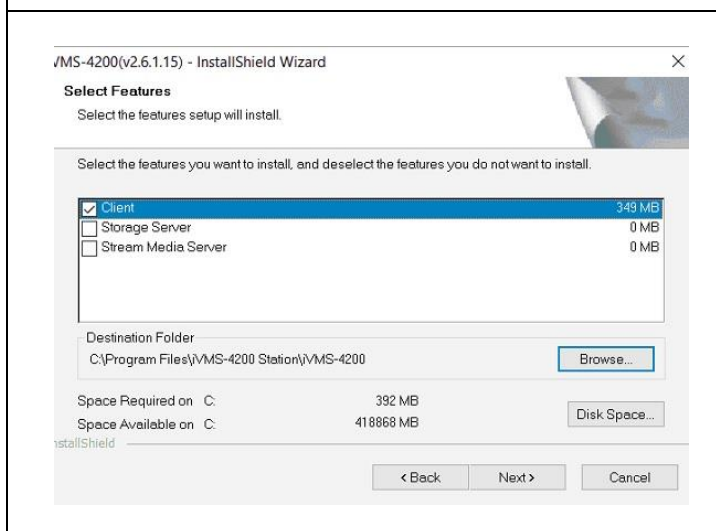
/MS-4200(v2.6.1.15) - InstallShield Wizard
×

Select Features
Select the features setup will install.

Select the features you want to install, and deselect the features you do not want to install.

| | | |
|---|---|---|
| ☑ | Client | 349 MB |
| ☐ | Storage Server | 0 MB |
| ☐ | Stream Media Server | 0 MB |

Destination Folder
C:\Program Files\iVMS-4200 Station\iVMS-4200
Browse...

Space Required on C: 392 MB
Space Available on C: 418868 MB
Disk Space...

nstallShield

< Back
Next >
Cancel